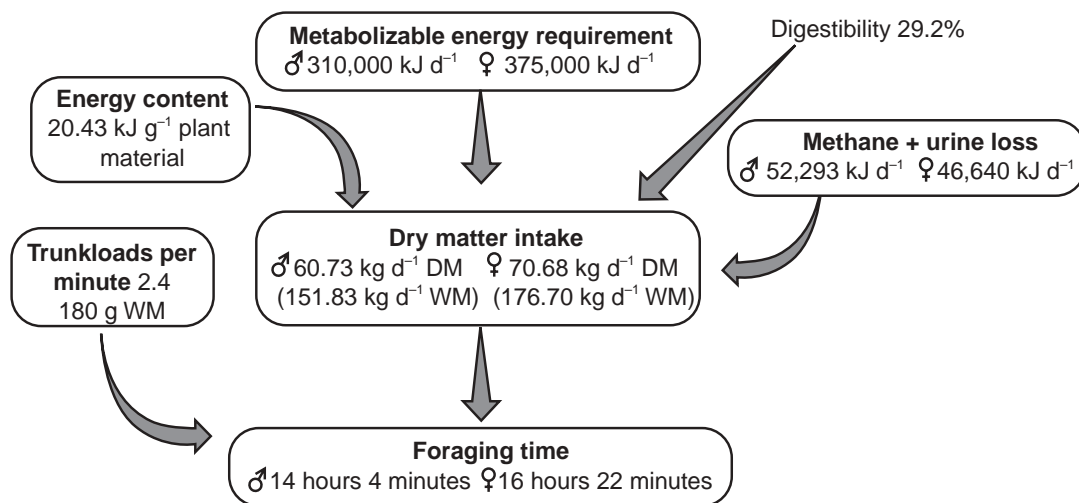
Metabolizable energy requirement
♂310,000 kJ d$^{-1}$ ♀ 375,000 kJ d$^{-1}$

Digestibility 29.2%

Energy content
20.43 kJ g$^{-1}$ plant material

Methane + urine loss
♂ 52,293 kJ d$^{-1}$ ♀46,640 kJ d$^{-1}$

Trunkloads per minute 2.4
180 g WM

Dry matter intake
♂60.73 kg d$^{-1}$ DM ♀ 70.68 kg d$^{-1}$ DM
(151.83 kg d$^{-1}$ WM) (176.70 kg d$^{-1}$ WM)

Foraging time
♂14 hours 4 minutes ♀16 hours 22 minutes